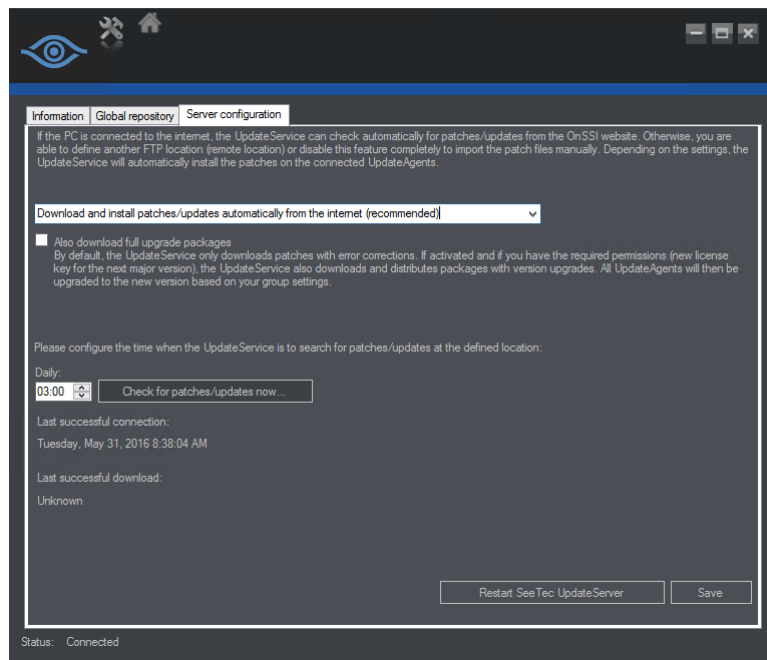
Information | Global repository | Server configuration

If the PC is connected to the internet, the UpdateService can check automatically for patches/updates from the OnSSI website. Otherwise, you are able to define another FTP location (remote location) or disable this feature completely to import the patch files manually. Depending on the settings, the UpdateService will automatically install the patches on the connected UpdateAgents.

Download and install patches/updates automatically from the internet (recommended)

Also download full upgrade packages
By default, the UpdateService only downloads patches with error corrections. If activated and if you have the required permissions (new license key for the next major version), the UpdateService also downloads and distributes packages with version upgrades. All UpdateAgents will then be upgraded to the new version based on your group settings.

Please configure the time when the UpdateService is to search for patches/updates at the defined location:

Daily:
03:00
Check for patches/updates now...

Last successful connection:
Tuesday, May 31, 2016 8:38:04 AM

Last successful download:
Unknown

Restart SeeTec UpdateServer
Save

Status: Connected